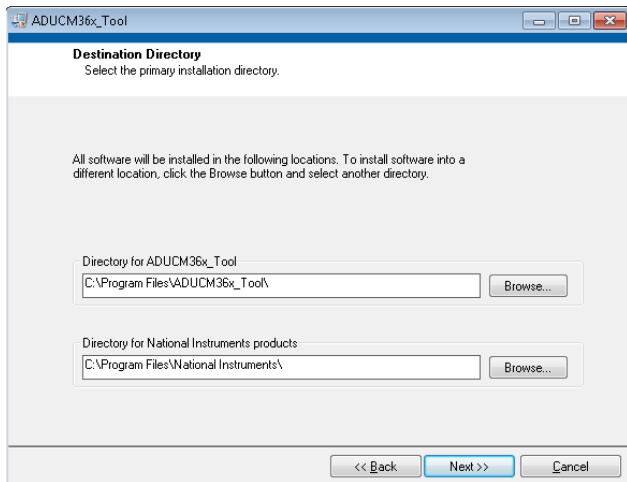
ADUCM36x_Tool

Destination Directory
Select the primary installation directory.

All software will be installed in the following locations. To install software into a different location, click the Browse button and select another directory.

Directory for ADUCM36x_Tool
C:\Program Files\ADUCM36x_Tool\
Browse...

Directory for National Instruments products
C:\Program Files\National Instruments\
Browse...

<< Back
Next >>
Cancel